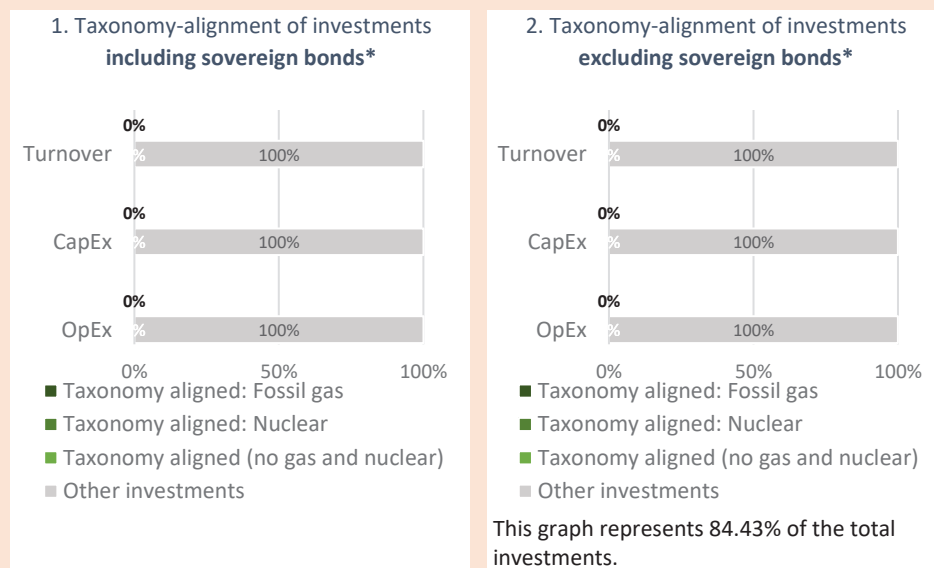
1. Taxonomy-alignment of investments **including sovereign bonds***

0%
Turnover % 100%
0%
CapEx % 100%
0%
OpEx % 100%
0% 50% 100%

■ Taxonomy aligned: Fossil gas
■ Taxonomy aligned: Nuclear
■ Taxonomy aligned (no gas and nuclear)
■ Other investments

2. Taxonomy-alignment of investments **excluding sovereign bonds***

0%
Turnover % 100%
0%
CapEx % 100%
0%
OpEx % 100%
0% 50% 100%

■ Taxonomy aligned: Fossil gas
■ Taxonomy aligned: Nuclear
■ Taxonomy aligned (no gas and nuclear)
■ Other investments

This graph represents 84.43% of the total investments.